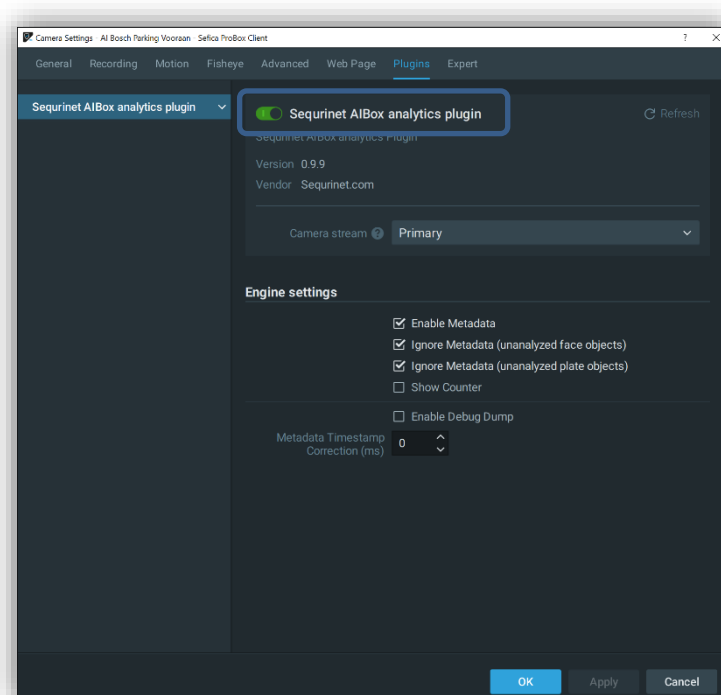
Camera Settings AI Bosch Parking Vooraan Sefica ProBox Client

?

General Recording Motion Fisheye Advanced Web Page Plugins Expert

Sequrinet AIBox analytics plugin

Sequrinet AIBox analytics plugin

Refresh

Sequrinet AIBox analytics Plugin

Version 0.9.9

Vendor Sequrinet.com

Camera stream

Primary

Engine settings

Enable Metadata

Ignore Metadata (unanalyzed face objects)

Ignore Metadata (unanalyzed plate objects)

Show Counter

Enable Debug Dump

Metadata Timestamp Correction (ms)

0

OK

Apply

Cancel